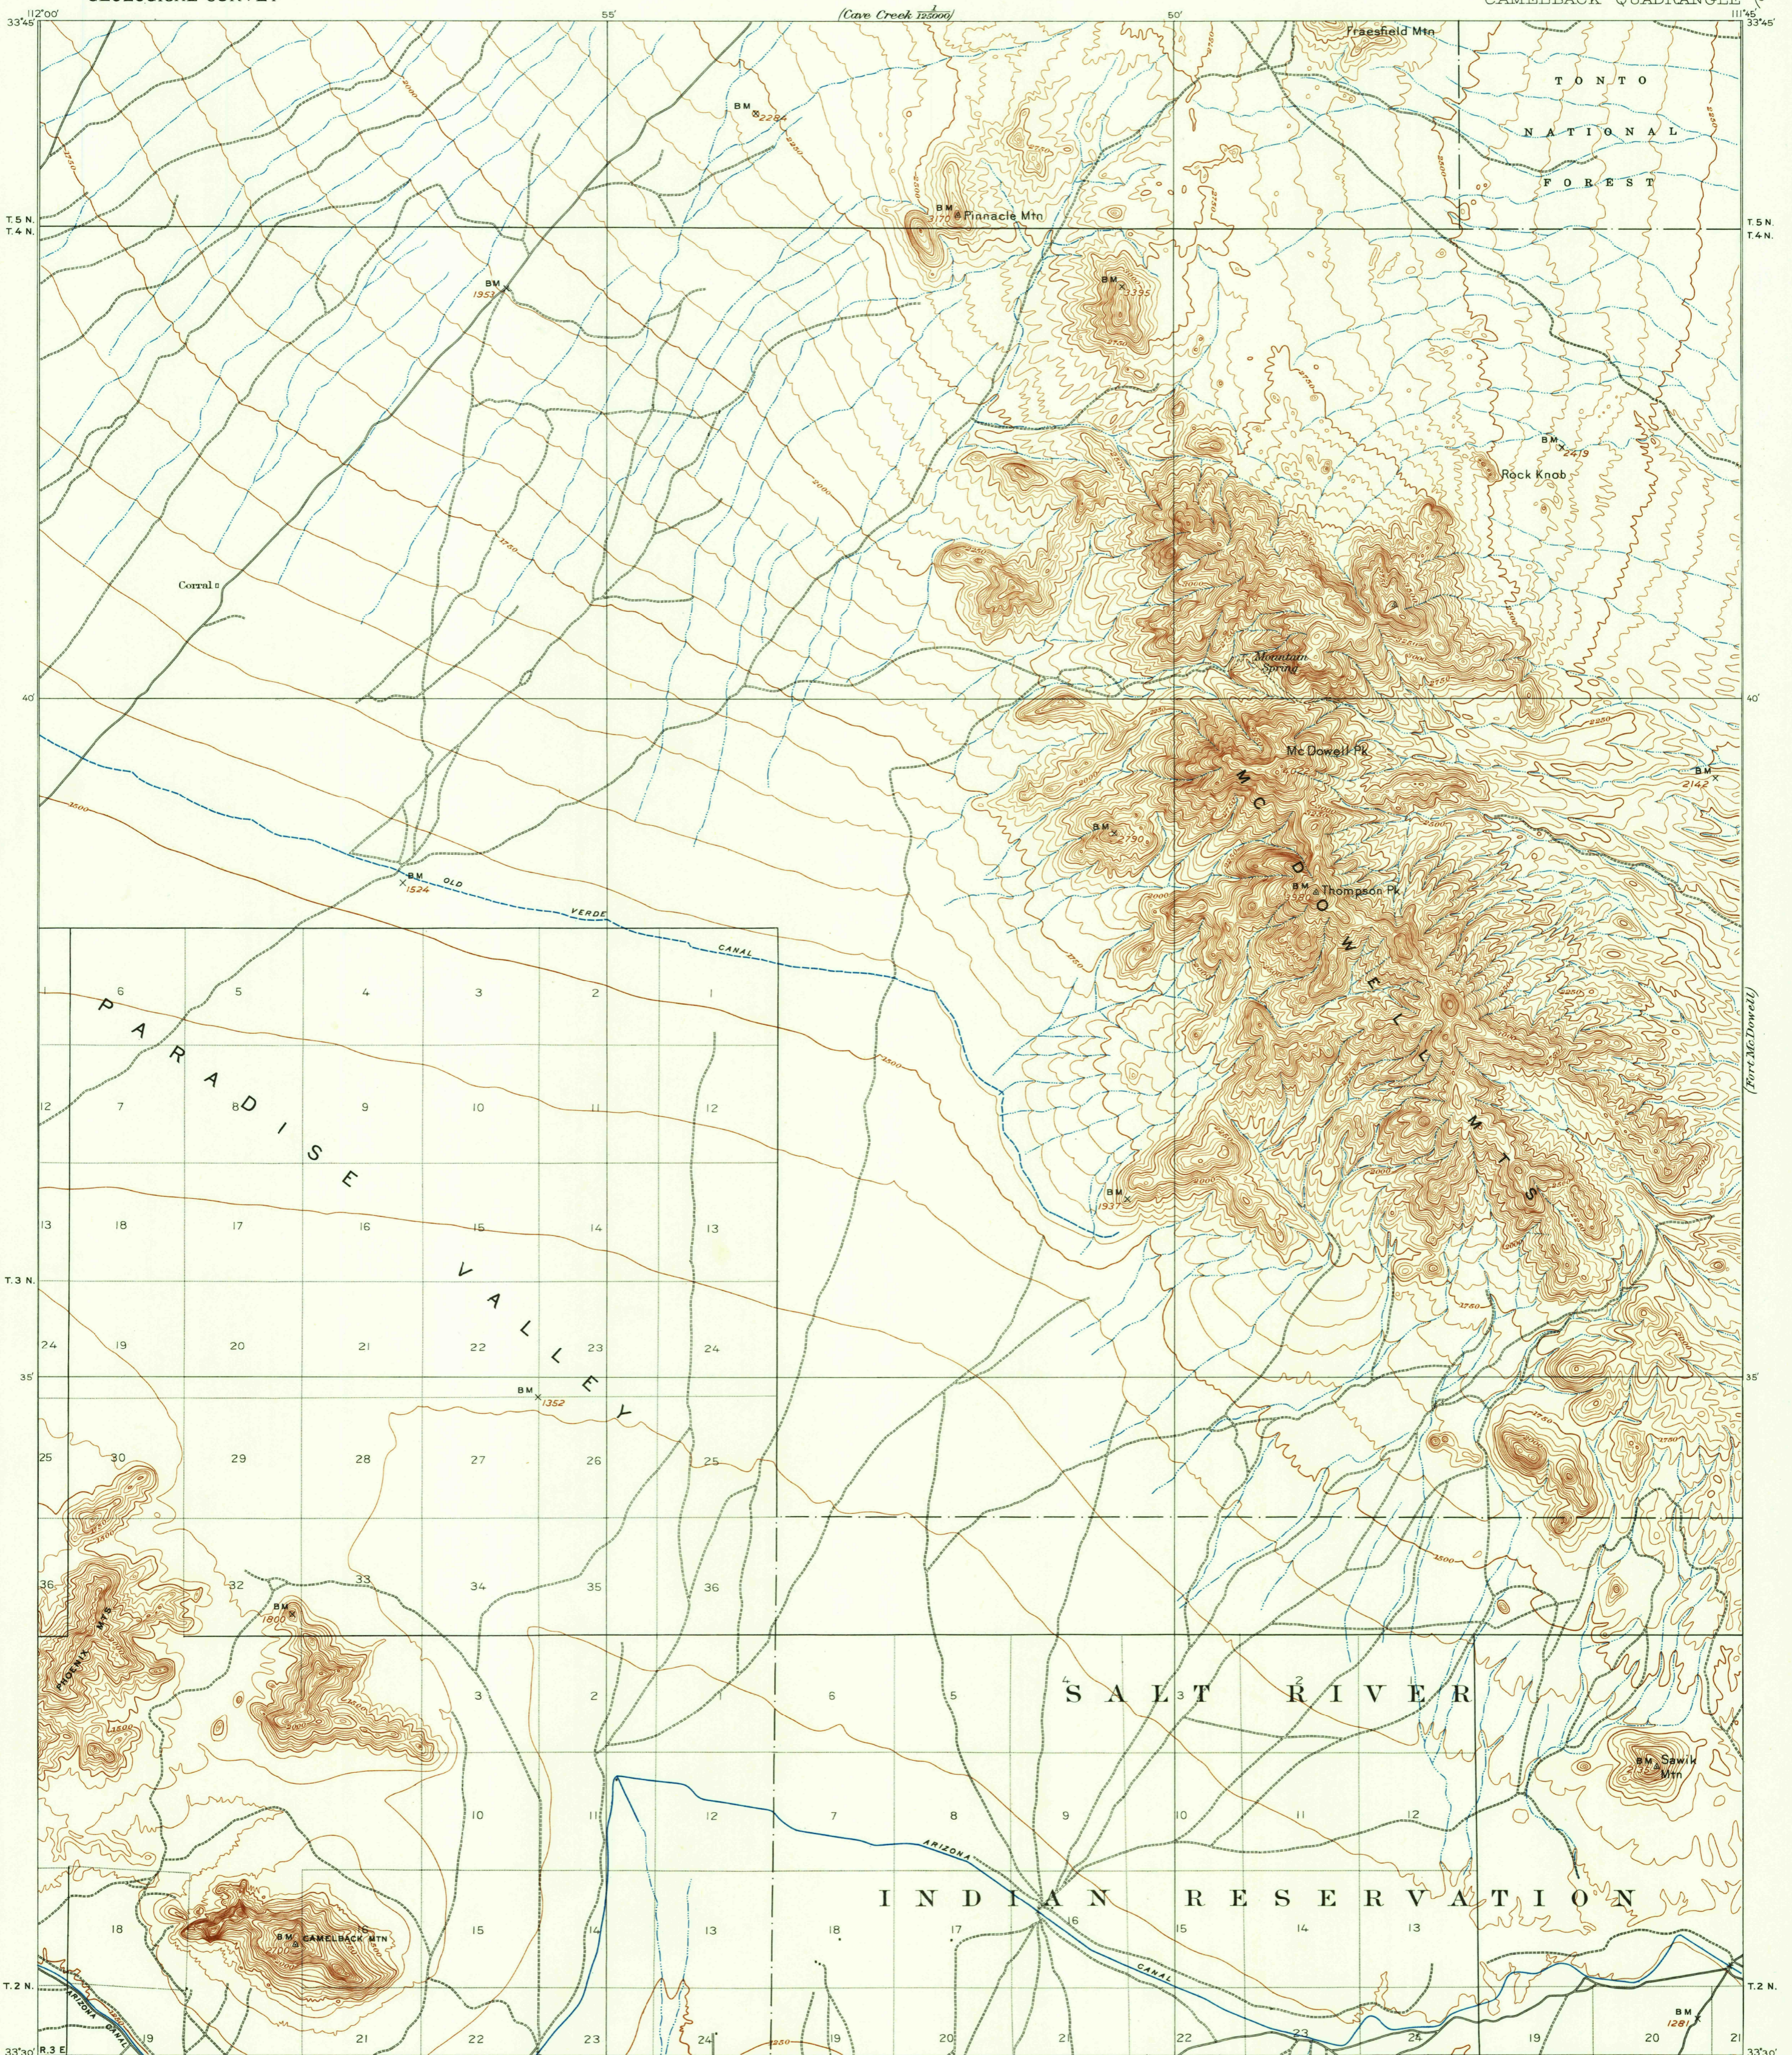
112°00'
33°45'
55'
(Cave Creek 1:62500)
50'
CAMELBACK QUADRANGLE
111°45'
33°45'
Fraesfield Mtn
TONTO
NATIONAL
FOREST
BM 2284
BM 3170 Pinnacle Mtn
T.5 N.
T.4 N.
T.5 N.
T.4 N.
BM 1951
BM 3335
BM 2419
Rock Knob
Corral
Mountain Spring
40'
40'
McDowell Pk
BM 2142
MC DOWELL MTS
BM 2790
BM 1524 OLD VERDE CANAL
BM Thompson Pk
(Fort McDowell)
1 6 5 4 3 2 1
PARADISE VALLEY
12 7 8 9 10 11 12
BM 1937
13 18 17 16 15 14 13
T.3 N.
24 19 20 21 22 23 24
35'
35'
BM 1352
25 30 29 28 27 26 25
36 32 33 34 35 36
BM 1800
PHOENIX MTS
4 3 2 1 6 5 3
SALT RIVER
BM Sawik Mtn
10 11 12 7 8 9 10 11 12
ARIZONA
INDIAN RESERVATION
18 BM CAMELBACK MTN 15 14 13 18 17 16 15 14 13
CANAL
ARIZONA CANAL
T.2 N.
T.2 N.
R.3 E.
19 21 22 23 24 19 20 21 22 23 24 19 20 21
BM 1281
33°30'